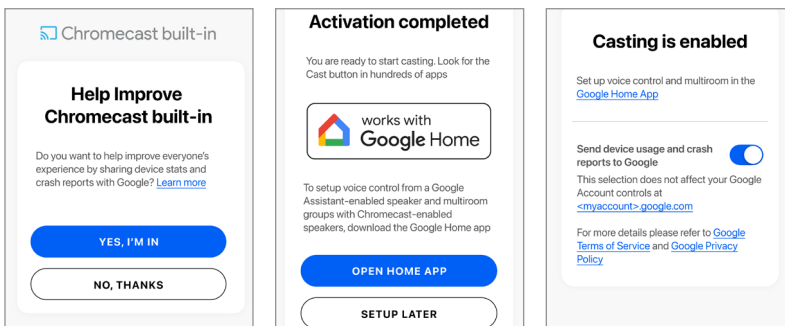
Chromecast built-in

Help Improve Chromecast built-in

Do you want to help improve everyone's experience by sharing device stats and crash reports with Google? Learn more

YES, I'M IN

NO, THANKS

Activation completed

You are ready to start casting. Look for the Cast button in hundreds of apps

works with Google Home

To setup voice control from a Google Assistant-enabled speaker and multiroom groups with Chromecast-enabled speakers, download the Google Home app

OPEN HOME APP

SETUP LATER

Casting is enabled

Set up voice control and multiroom in the Google Home App

Send device usage and crash reports to Google

This selection does not affect your Google Account controls at <myaccount>.google.com

For more details please refer to Google Terms of Service and Google Privacy Policy